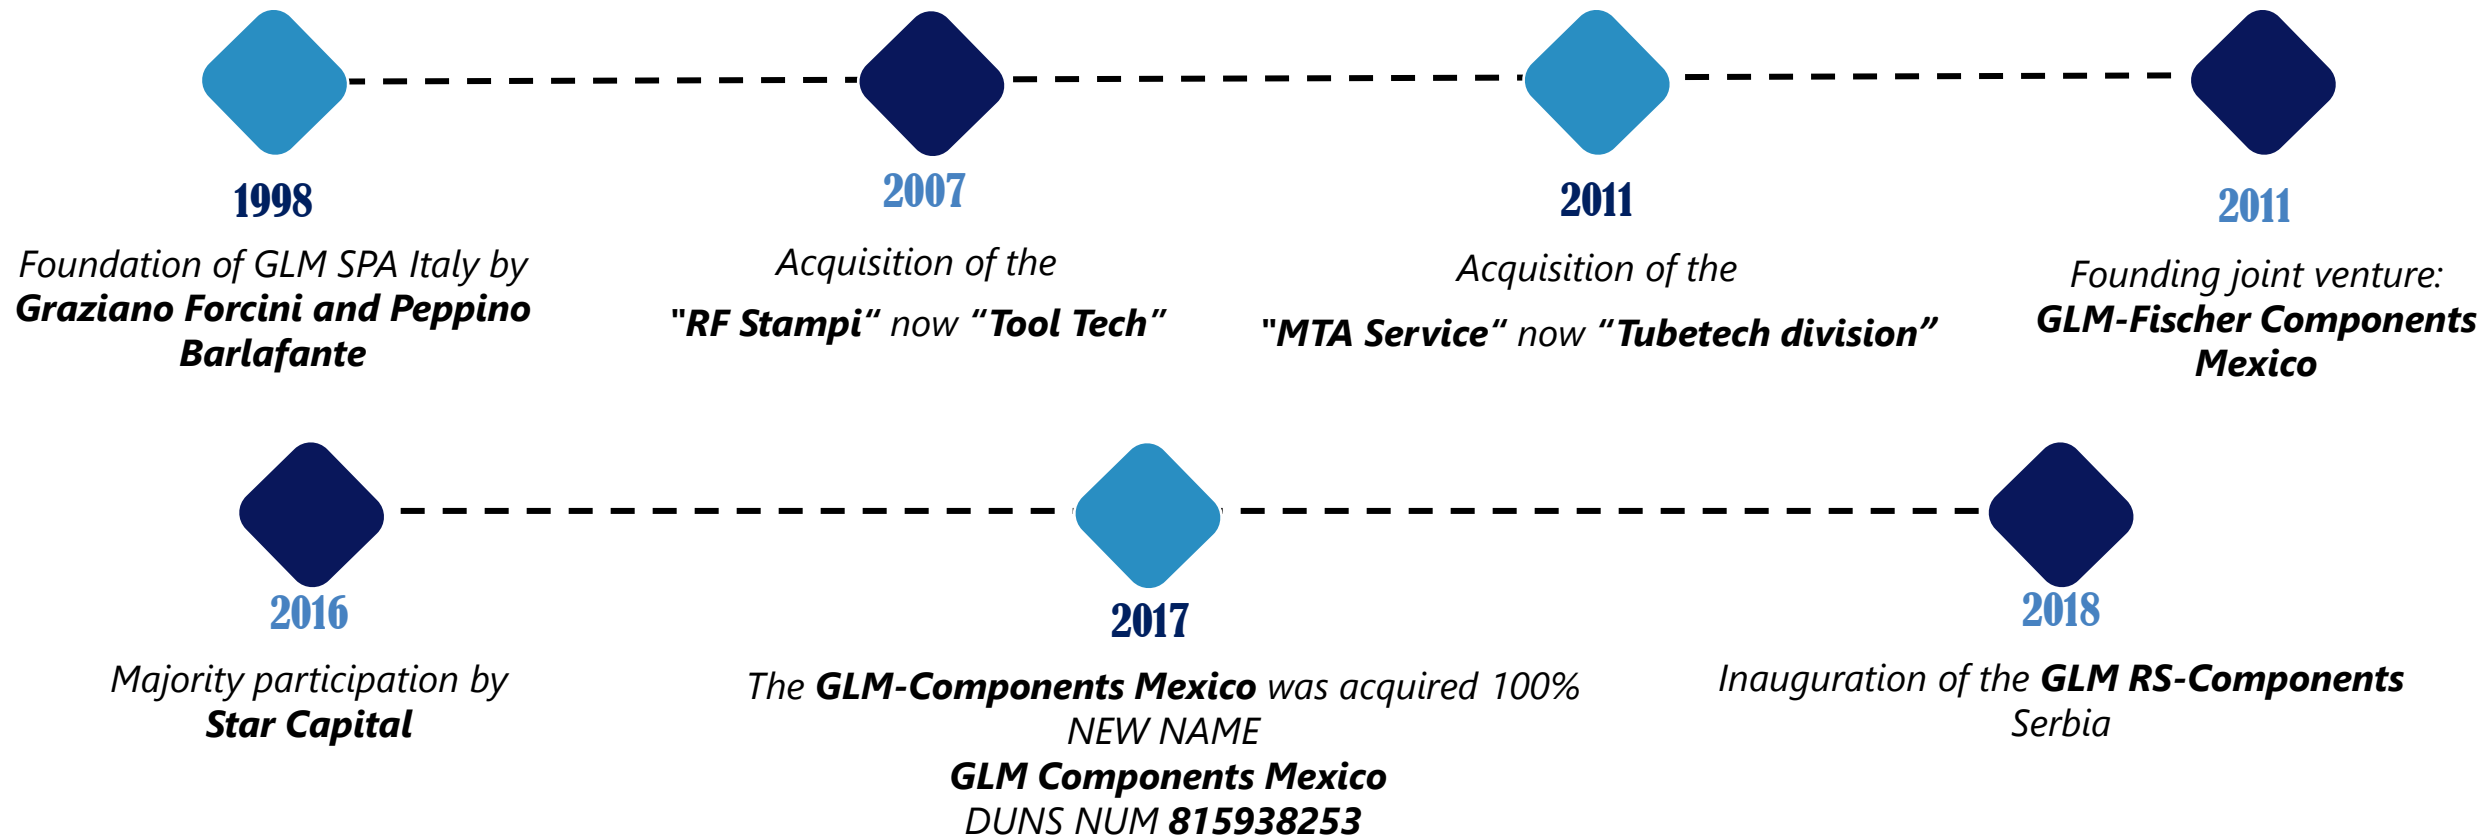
1998

Foundation of GLM SPA Italy by **Graziano Forcini and Peppino Barlafante**

2007

Acquisition of the "**RF Stampi**" now "**Tool Tech**"

2011

Acquisition of the "**MTA Service**" now "**Tubetech division**"

2011

Founding joint venture: **GLM-Fischer Components Mexico**

2016

Majority participation by **Star Capital**

2017

The **GLM-Components Mexico** was acquired 100%
NEW NAME
**GLM Components Mexico**
DUNS NUM **815938253**

2018

Inauguration of the **GLM RS-Components** Serbia